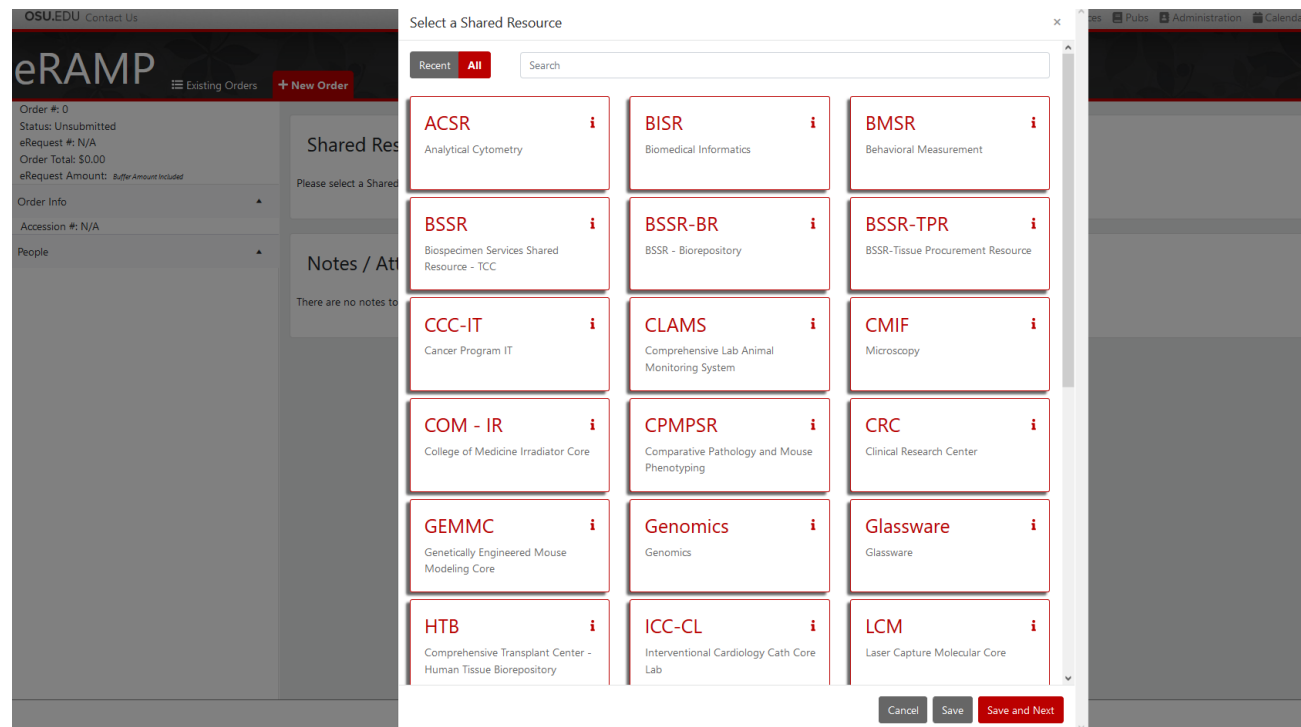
OSU.EDU Contact Us

ces Pubs Administration Calenda

eRAMP

Existing Orders

+ New Order

Order #: 0
Status: Unsubmitted
eRequest #: N/A
Order Total: $0.00
eRequest Amount: Buffer Amount Included

Order Info

Accession #: N/A

People

Shared Res

Please select a Shared

Notes / Att

There are no notes to

Select a Shared Resource

×

Recent All

Search

ACSR
Analytical Cytometry

BISR
Biomedical Informatics

BMSR
Behavioral Measurement

BSSR
Biospecimen Services Shared Resource - TCC

BSSR-BR
BSSR - Biorepository

BSSR-TPR
BSSR-Tissue Procurement Resource

CCC-IT
Cancer Program IT

CLAMS
Comprehensive Lab Animal Monitoring System

CMIF
Microscopy

COM - IR
College of Medicine Irradiator Core

CPMPSR
Comparative Pathology and Mouse Phenotyping

CRC
Clinical Research Center

GEMMC
Genetically Engineered Mouse Modeling Core

Genomics
Genomics

Glassware
Glassware

HTB
Comprehensive Transplant Center - Human Tissue Biorepository

ICC-CL
Interventional Cardiology Cath Core Lab

LCM
Laser Capture Molecular Core

Cancel Save Save and Next